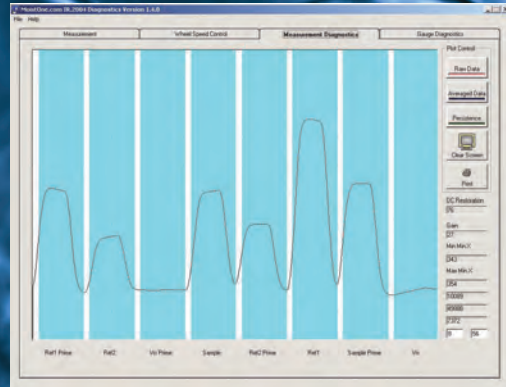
MoistOne.com IR-2000 Diagnostics Version 1.4.0

File Help

Measurement

Wheel Speed Control

Measurement Diagnostics

Gauge Diagnostics

Plot Control

Raw Data

Averaged Data

Persistence

Clear Screen

Print

DC Restoration

Gain

Min Min X

Max Min X

Ref1 Prime

Ref2

Vo Prime

Sample

Ref2 Prime

Ref1

Sample Prime

Vo